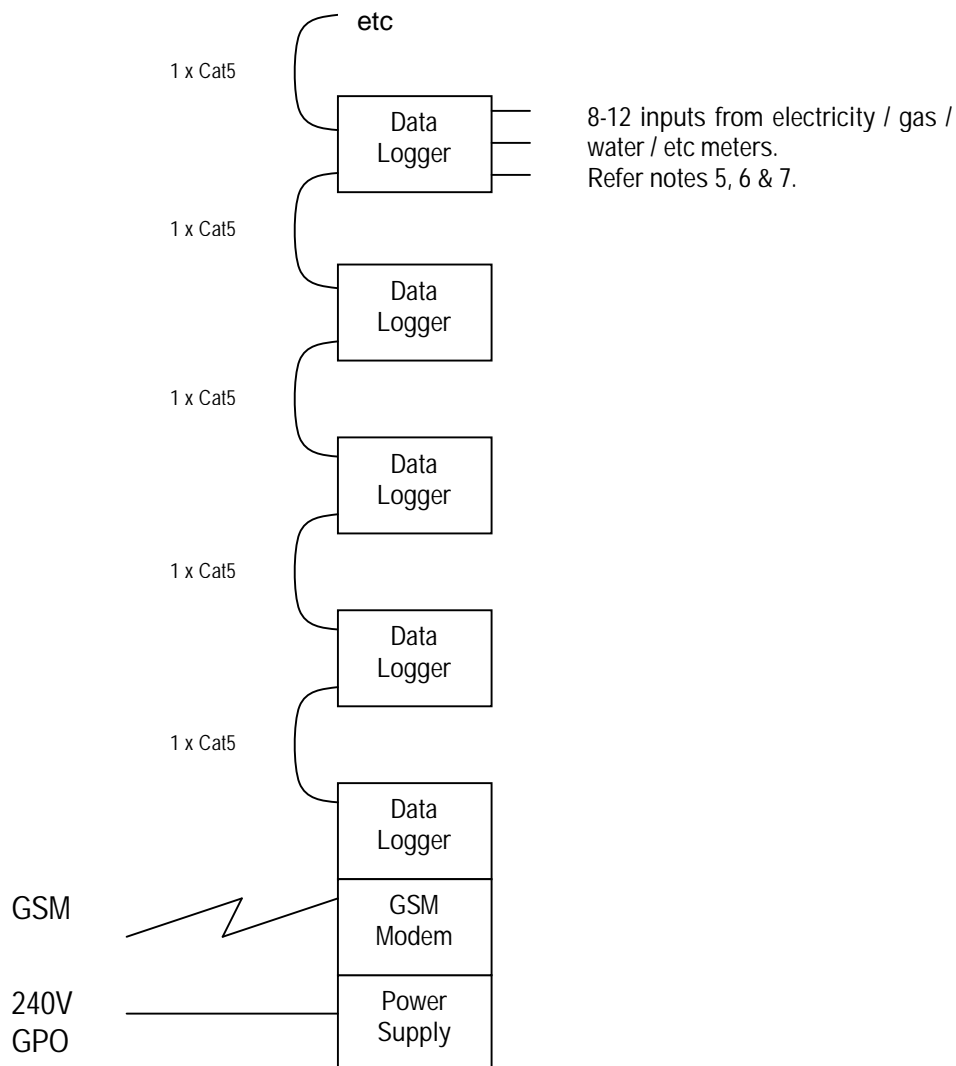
etc

1 x Cat5

Data Logger

8-12 inputs from electricity / gas / water / etc meters.
Refer notes 5, 6 & 7.

1 x Cat5

Data Logger

1 x Cat5

Data Logger

1 x Cat5

Data Logger

1 x Cat5

Data Logger

GSM

GSM Modem

240V GPO

Power Supply